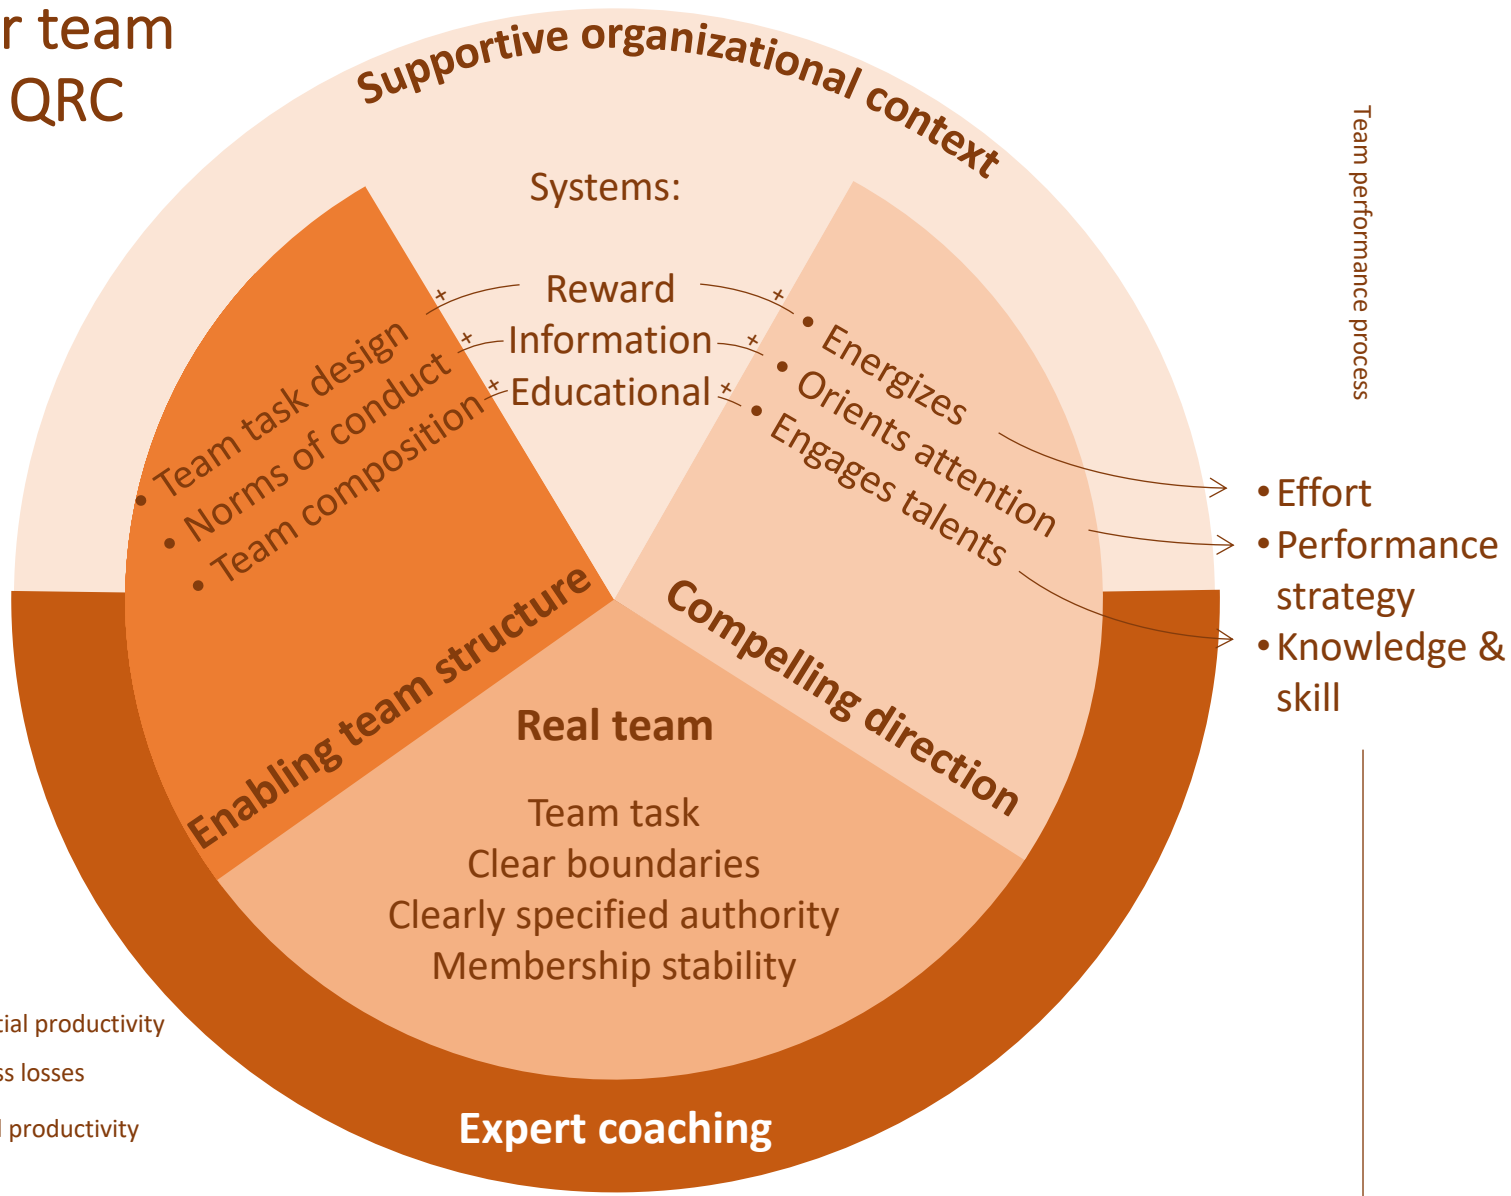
r team
QRC

Supportive organizational context

Team performance process

Systems:

Reward
Information
Educational

+ + + + + +

• Team task design
• Norms of conduct
• Team composition

• Energizes
• Orients attention
• Engages talents

• Effort
• Performance strategy
• Knowledge & skill

Enabling team structure

Compelling direction

Real team

Team task
Clear boundaries
Clearly specified authority
Membership stability

tial productivity
ss losses
l productivity

Expert coaching